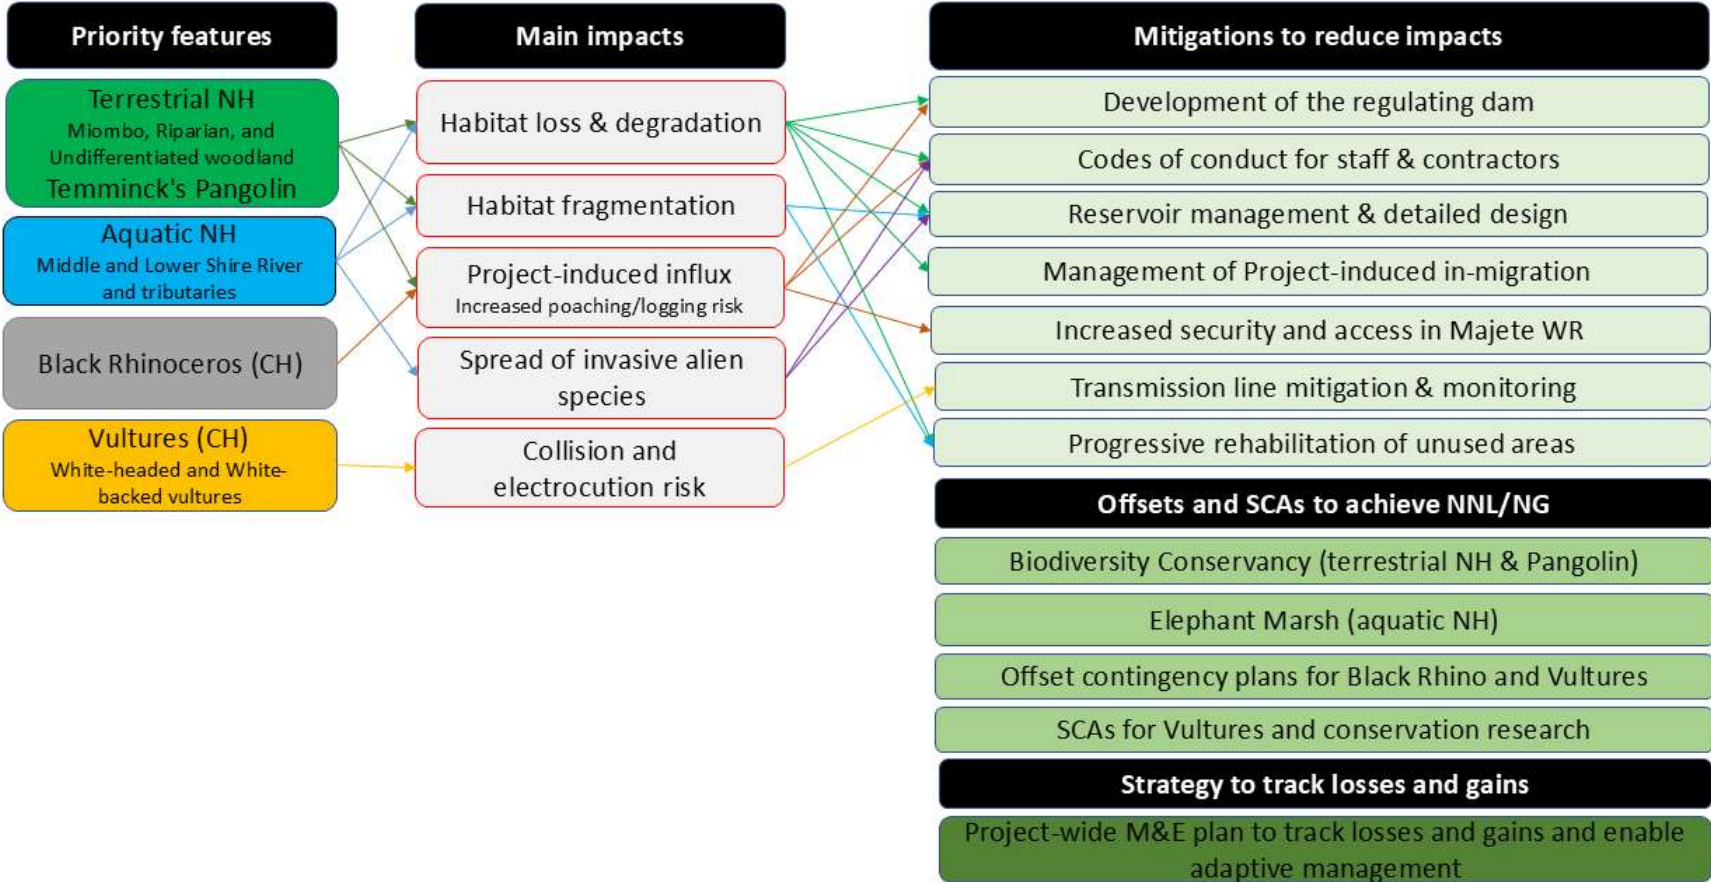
Priority features

Terrestrial NH
Miombo, Riparian, and Undifferentiated woodland
Temminck's Pangolin

Aquatic NH
Middle and Lower Shire River and tributaries

Black Rhinoceros (CH)

Vultures (CH)
White-headed and White-backed vultures

Main impacts

Habitat loss & degradation

Habitat fragmentation

Project-induced influx
Increased poaching/logging risk

Spread of invasive alien species

Collision and electrocution risk

Mitigations to reduce impacts

Development of the regulating dam

Codes of conduct for staff & contractors

Reservoir management & detailed design

Management of Project-induced in-migration

Increased security and access in Majete WR

Transmission line mitigation & monitoring

Progressive rehabilitation of unused areas

Offsets and SCAs to achieve NNL/NG

Biodiversity Conservancy (terrestrial NH & Pangolin)

Elephant Marsh (aquatic NH)

Offset contingency plans for Black Rhino and Vultures

SCAs for Vultures and conservation research

Strategy to track losses and gains

Project-wide M&E plan to track losses and gains and enable adaptive management